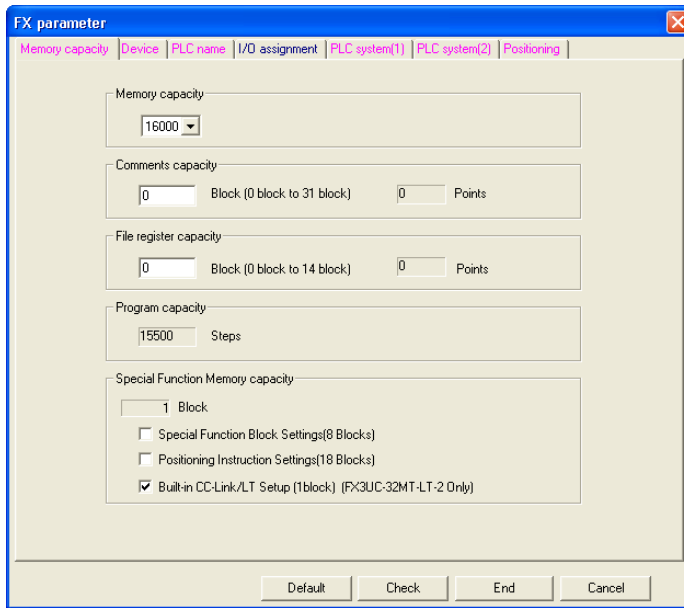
FX parameter

Memory capacity | Device | PLC name | I/O assignment | PLC system(1) | PLC system(2) | Positioning

Memory capacity
16000

Comments capacity
0 Block (0 block to 31 block) 0 Points

File register capacity
0 Block (0 block to 14 block) 0 Points

Program capacity
15500 Steps

Special Function Memory capacity
1 Block
Special Function Block Settings(8 Blocks)
Positioning Instruction Settings(18 Blocks)
Built-in CC-Link/LT Setup (1block) (FX3UC-32MT-LT-2 Only)

Default Check End Cancel